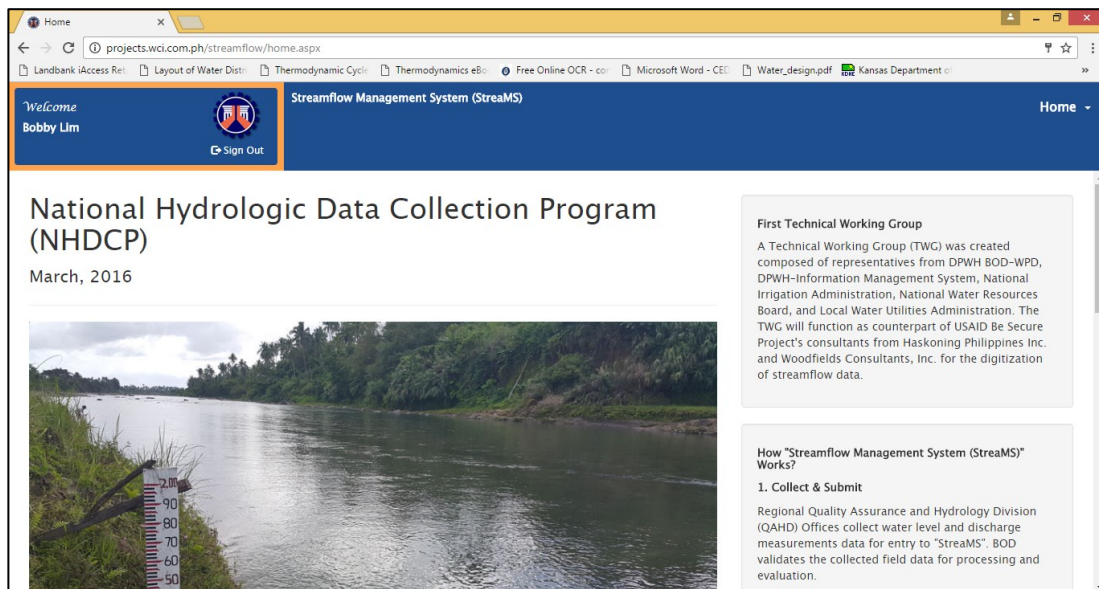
Home
×

projects.wci.com.ph/streamflow/home.aspx

Landbank iAccess Ret | Layout of Water Distr | Thermodynamic Cycle | Thermodynamics eBo | Free Online OCR - cor | Microsoft Word - CED | Water_design.pdf | Kansas Department of

Welcome
Bobby Lim
Sign Out

Streamflow Management System (StreaMS)

Home

National Hydrologic Data Collection Program (NHDCP)

March, 2016

2.00
90
80
70
60
50

First Technical Working Group

A Technical Working Group (TWG) was created composed of representatives from DPWH BOD-WPD, DPWH-Information Management System, National Irrigation Administration, National Water Resources Board, and Local Water Utilities Administration. The TWG will function as counterpart of USAID Be Secure Project's consultants from Haskoning Philippines Inc. and Woodfields Consultants, Inc. for the digitization of streamflow data.

How "Streamflow Management System (StreaMS)" Works?

1. Collect & Submit

Regional Quality Assurance and Hydrology Division (QAHD) Offices collect water level and discharge measurements data for entry to "StreaMS". BOD validates the collected field data for processing and evaluation.